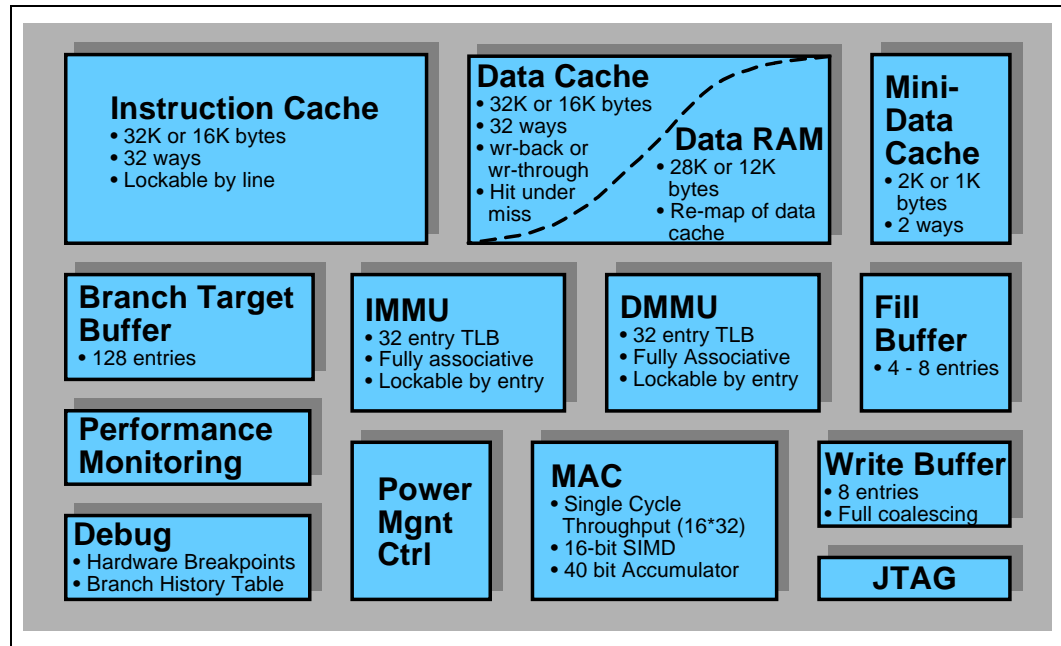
Instruction Cache
• 32K or 16K bytes
• 32 ways
• Lockable by line

Data Cache
• 32K or 16K bytes
• 32 ways
• wr-back or wr-through
• Hit under miss

Data RAM
• 28K or 12K bytes
• Re-map of data cache

Mini-Data Cache
• 2K or 1K bytes
• 2 ways

Branch Target Buffer
• 128 entries

IMMU
• 32 entry TLB
• Fully associative
• Lockable by entry

DMMU
• 32 entry TLB
• Fully Associative
• Lockable by entry

Fill Buffer
• 4 - 8 entries

Performance Monitoring

Power Mgnt Ctrl

MAC
• Single Cycle Throughput (16*32)
• 16-bit SIMD
• 40 bit Accumulator

Write Buffer
• 8 entries
• Full coalescing

Debug
• Hardware Breakpoints
• Branch History Table

JTAG